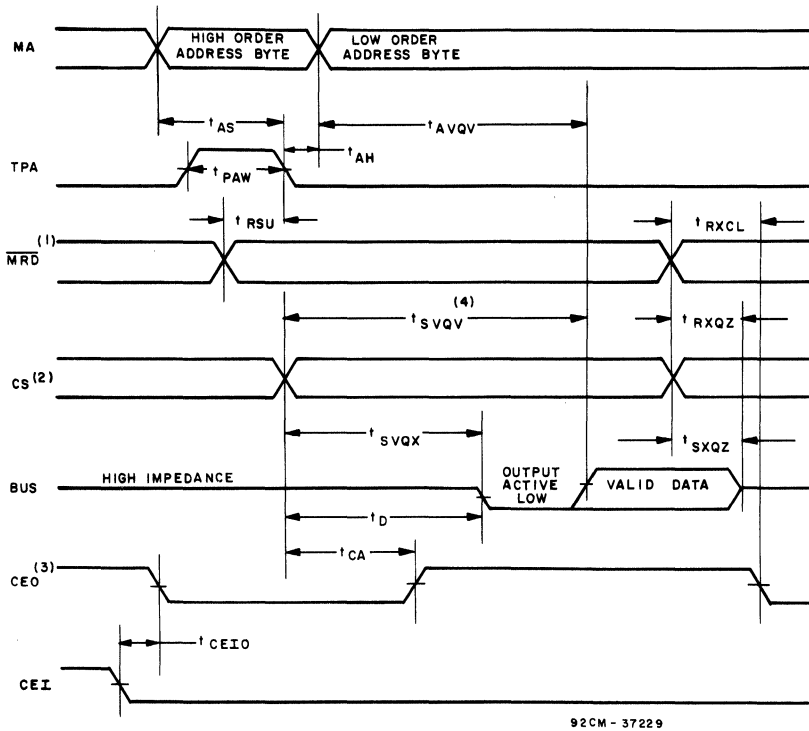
MA

HIGH ORDER ADDRESS BYTE

LOW ORDER ADDRESS BYTE

$t_{AS}$

$t_{AVQV}$

TPA

$t_{AH}$

$t_{PAW}$

$t_{RSU}$

$t_{RXCL}$

$\overline{MRD}^{(1)}$

(4)

$t_{SVQV}$

$t_{RXQZ}$

$CS^{(2)}$

$t_{SVQX}$

$t_{SXQZ}$

BUS

HIGH IMPEDANCE

OUTPUT ACTIVE LOW

VALID DATA

$t_D$

$t_{CA}$

$CEO^{(3)}$

$t_{CEIO}$

CEI

92CM-37229